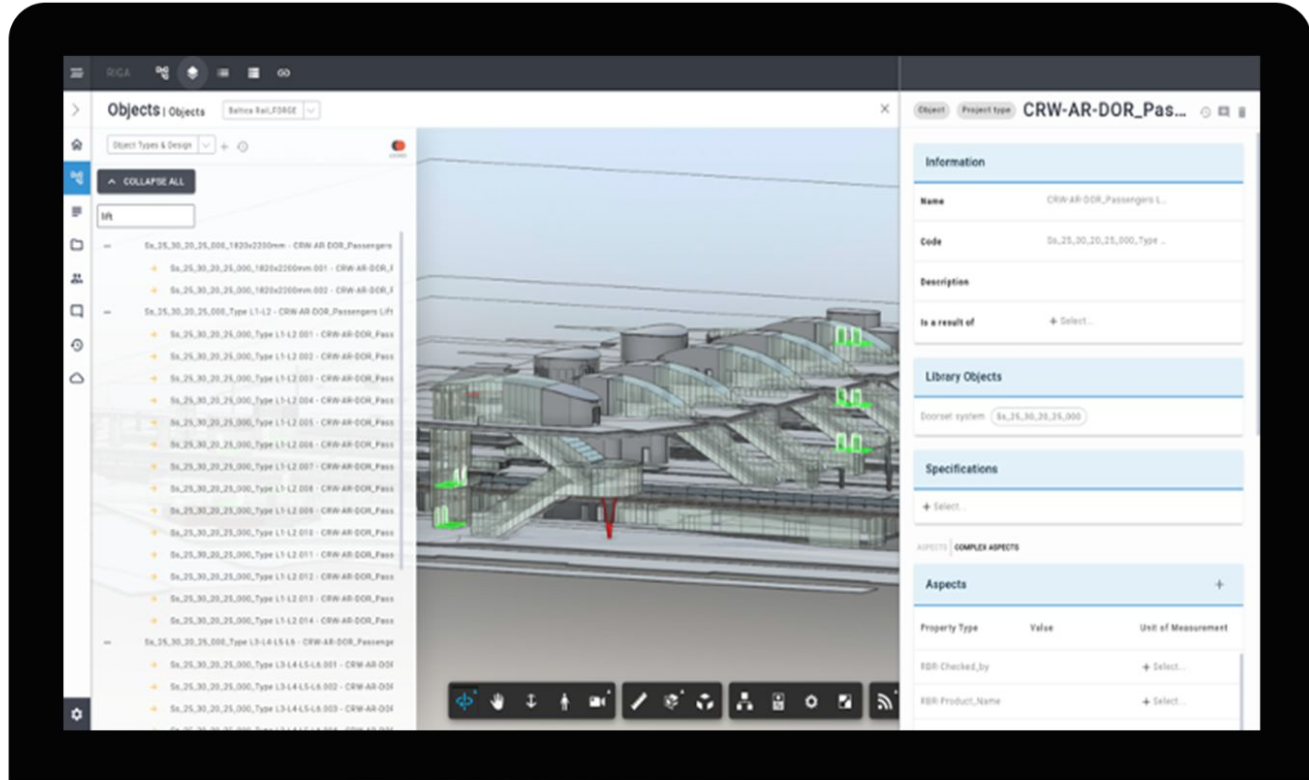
RCA

Objects | Objects Baltica Rail_FORGE

Object Types & Design

COLLAPSE ALL

lift

Ss_25_30_20_25_000_1820x2200mm - CRW-AR-DOR_Passengers
Ss_25_30_20_25_000_1820x2200mm.001 - CRW-AR-DOR_F
Ss_25_30_20_25_000_1820x2200mm.002 - CRW-AR-DOR_F
Ss_25_30_20_25_000_Type L1-L2 - CRW-AR-DOR_Passengers Lift
Ss_25_30_20_25_000_Type L1-L2.001 - CRW-AR-DOR_Pass
Ss_25_30_20_25_000_Type L1-L2.002 - CRW-AR-DOR_Pass
Ss_25_30_20_25_000_Type L1-L2.003 - CRW-AR-DOR_Pass
Ss_25_30_20_25_000_Type L1-L2.004 - CRW-AR-DOR_Pass
Ss_25_30_20_25_000_Type L1-L2.005 - CRW-AR-DOR_Pass
Ss_25_30_20_25_000_Type L1-L2.006 - CRW-AR-DOR_Pass
Ss_25_30_20_25_000_Type L1-L2.007 - CRW-AR-DOR_Pass
Ss_25_30_20_25_000_Type L1-L2.008 - CRW-AR-DOR_Pass
Ss_25_30_20_25_000_Type L1-L2.009 - CRW-AR-DOR_Pass
Ss_25_30_20_25_000_Type L1-L2.010 - CRW-AR-DOR_Pass
Ss_25_30_20_25_000_Type L1-L2.011 - CRW-AR-DOR_Pass
Ss_25_30_20_25_000_Type L1-L2.012 - CRW-AR-DOR_Pass
Ss_25_30_20_25_000_Type L1-L2.013 - CRW-AR-DOR_Pass
Ss_25_30_20_25_000_Type L1-L2.014 - CRW-AR-DOR_Pass
Ss_25_30_20_25_000_Type L3-L4-L5-L6 - CRW-AR-DOR_Passenge
Ss_25_30_20_25_000_Type L3-L4-L5-L6.001 - CRW-AR-DOI
Ss_25_30_20_25_000_Type L3-L4-L5-L6.002 - CRW-AR-DOI
Ss_25_30_20_25_000_Type L3-L4-L5-L6.003 - CRW-AR-DOI
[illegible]

Object Project type CRW-AR-DOR_Pas...

Information
Name CRW-AR-DOR_Passengers L...
Code Ss_25_30_20_25_000_Type ...
Description
Is a result of + Select...

Library Objects
Doorset system Ss_25_30_20_25_000

Specifications
+ Select...

ASPECTS COMPLEX ASPECTS

Aspects +
Property Type Value Unit of Measurement
RBR-Checked_by + Select...
RBR-Product_Name + Select...